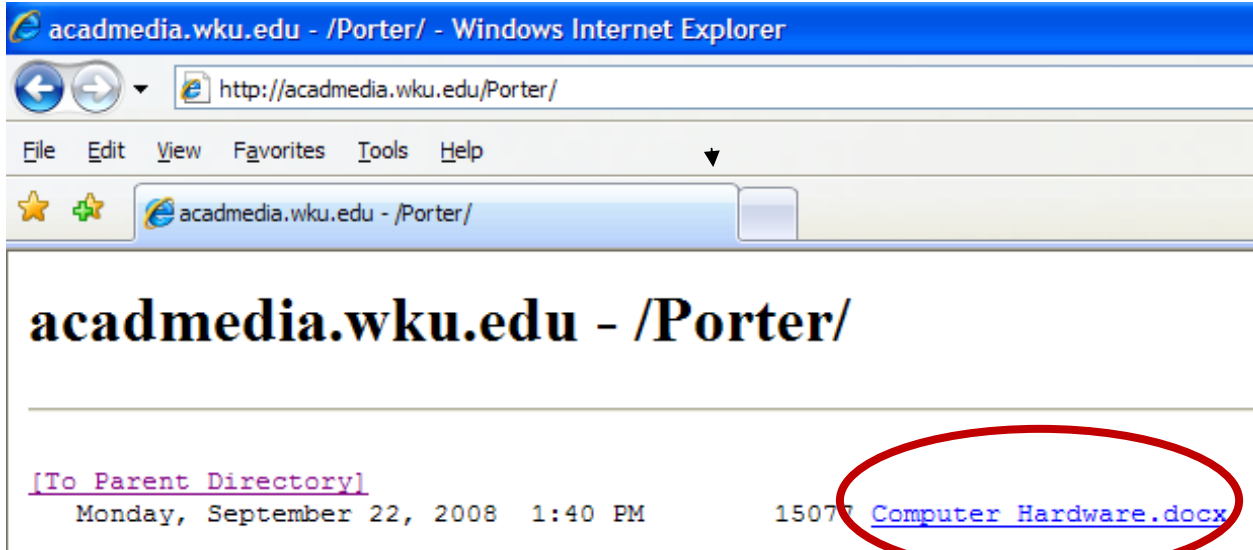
acadmedia.wku.edu - /Porter/ - Windows Internet Explorer

http://acadmedia.wku.edu/Porter/

File Edit View Favorites Tools Help

acadmedia.wku.edu - /Porter/

acadmedia.wku.edu - /Porter/

[To Parent Directory]
Monday, September 22, 2008 1:40 PM 1507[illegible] Computer Hardware.docx